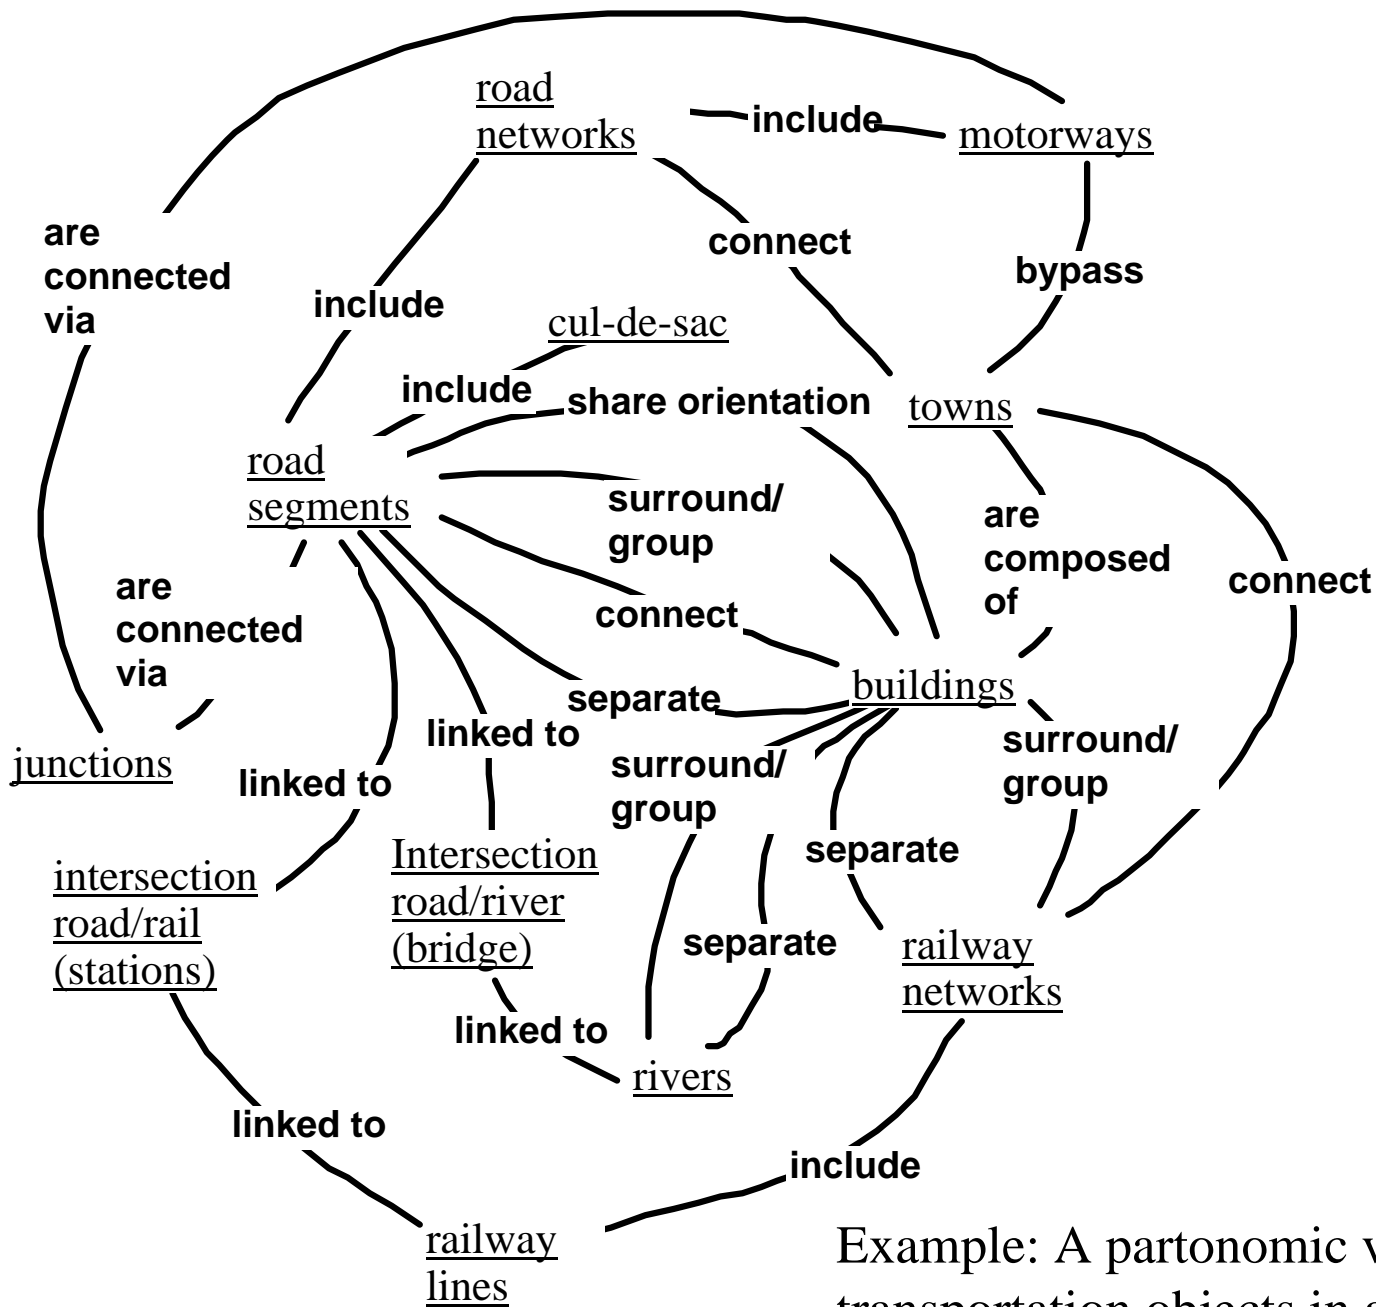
road networks

include

motorways

are connected via

connect

bypass

include

cul-de-sac

include

share orientation

towns

road segments

surround/ group

are composed of

connect

are connected via

connect

buildings

separate

surround/ group

junctions

linked to

linked to

surround/ group

intersection road/rail (stations)

Intersection road/river (bridge)

separate

separate

railway networks

linked to

rivers

linked to

include

railway lines

Example: A partonomic v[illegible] transportation objects in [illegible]